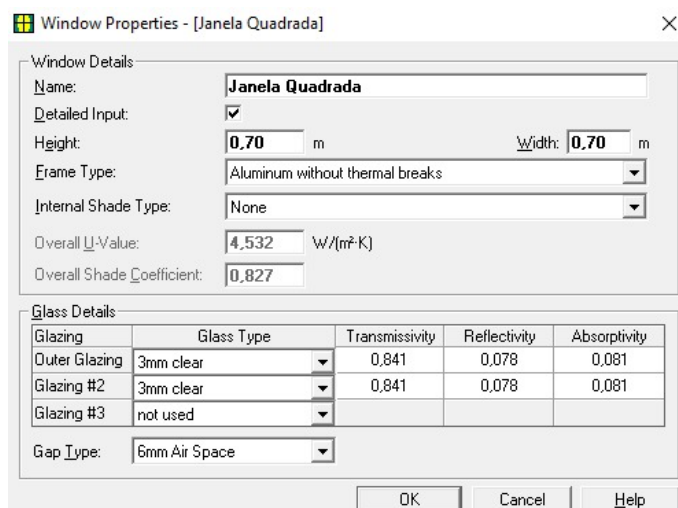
Window Properties - [Janela Quadrada]
×

Window Details
Name: Janela Quadrada
Detailed Input: ☑
Height: 0,70 m
Width: 0,70 m
Frame Type: Aluminum without thermal breaks
Internal Shade Type: None
Overall U-Value: 4,532 W/(m²·K)
Overall Shade Coefficient: 0,827

Glass Details

| Glazing | Glass Type | Transmissivity | Reflectivity | Absorptivity |
|---|---|---|---|---|
| Outer Glazing | 3mm clear | 0,841 | 0,078 | 0,081 |
| Glazing #2 | 3mm clear | 0,841 | 0,078 | 0,081 |
| Glazing #3 | not used | | | |

Gap Type: 6mm Air Space

OK Cancel Help